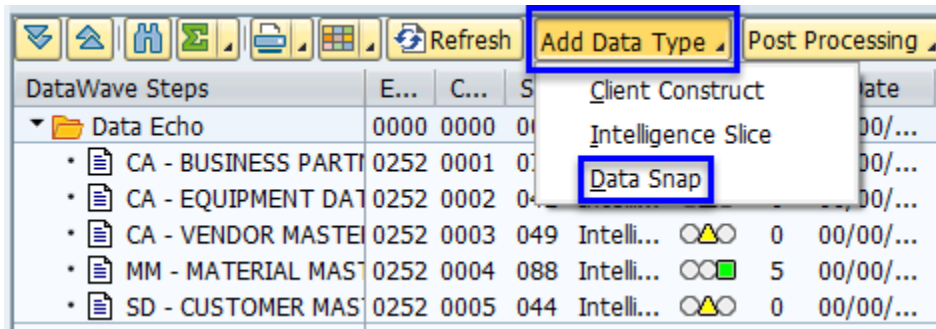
Refresh | Add Data Type | Post Processing

| DataWave Steps | E... | C... | S | | | | Date |
|---|---|---|---|---|---|---|---|
| Data Echo | 0000 | 0000 | 0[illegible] | | | | 00/00/... |
| CA - BUSINESS PARTI | 0252 | 0001 | 0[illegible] | | | | 00/00/... |
| CA - EQUIPMENT DAT | 0252 | 0002 | 04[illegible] | Intelli... | | | 00/00/... |
| CA - VENDOR MASTEI | 0252 | 0003 | 049 | Intelli... | | 0 | 00/00/... |
| MM - MATERIAL MAST | 0252 | 0004 | 088 | Intelli... | | 5 | 00/00/... |
| SD - CUSTOMER MAST | 0252 | 0005 | 044 | Intelli... | | 0 | 00/00/... |

Client Construct
Intelligence Slice
Data Snap